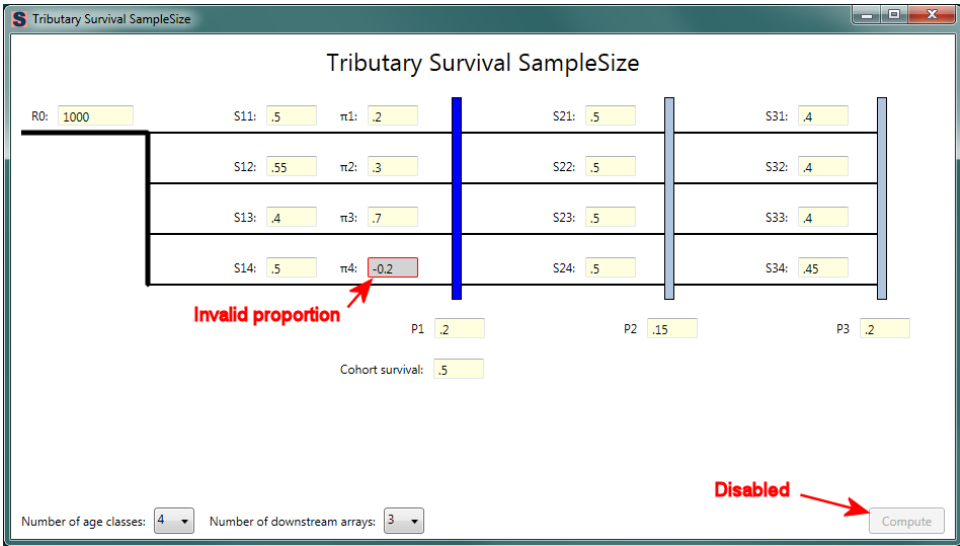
Tributary Survival SampleSize

Tributary Survival SampleSize

R0: 1000

S11: .5 π1: .2

S12: .55 π2: .3

S13: .4 π3: .7

S14: .5 π4: -0.2

Invalid proportion

S21: .5

S22: .5

S23: .5

S24: .5

S31: .4

S32: .4

S33: .4

S34: .45

P1 .2

P2 .15

P3 .2

Cohort survival: .5

Disabled

Number of age classes: 4

Number of downstream arrays: 3

Compute